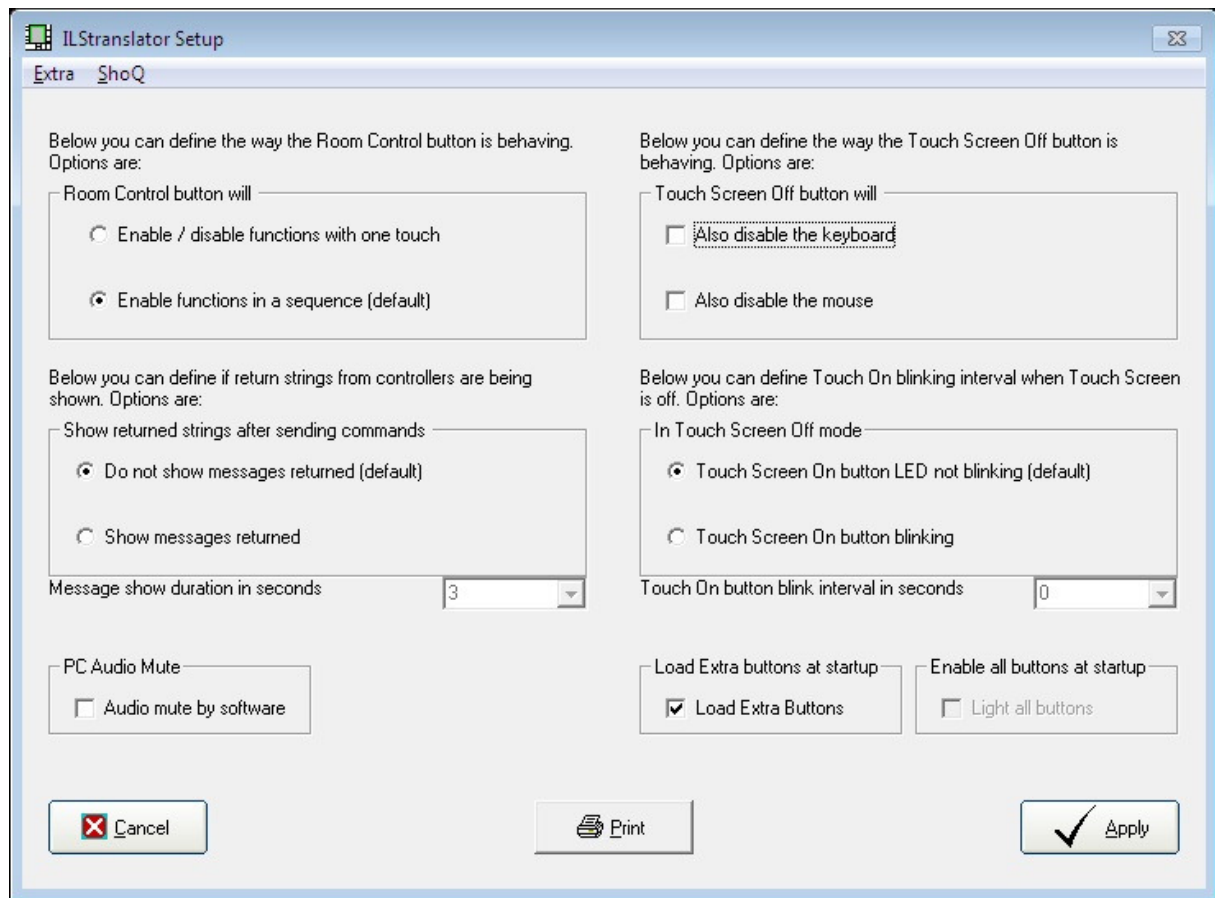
ILStranslator Setup

Extra ShoQ

Below you can define the way the Room Control button is behaving. Options are:

Room Control button will

Enable / disable functions with one touch

Enable functions in a sequence (default)

Below you can define if return strings from controllers are being shown. Options are:

Show returned strings after sending commands

Do not show messages returned (default)

Show messages returned

Message show duration in seconds 3

PC Audio Mute

Audio mute by software

Below you can define the way the Touch Screen Off button is behaving. Options are:

Touch Screen Off button will

Also disable the keyboard

Also disable the mouse

Below you can define Touch On blinking interval when Touch Screen is off. Options are:

In Touch Screen Off mode

Touch Screen On button LED not blinking (default)

Touch Screen On button blinking

Touch On button blink interval in seconds 0

Load Extra buttons at startup

Load Extra Buttons

Enable all buttons at startup

Light all buttons

Cancel

Print

Apply